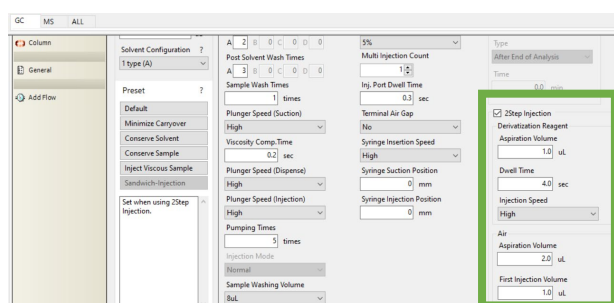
GC MS ALL

Column
General
Add Flow

Solvent Configuration ?
1 type (A)

Preset ?
Default
Minimize Carryover
Conserve Solvent
Conserve Sample
Inject Viscous Sample
Sandwich-Injection

Set when using 2Step Injection.

A 2 B 0 C 0 D 0
Post Solvent Wash Times
A 3 B 0 C 0 D 0
Sample Wash Times
1 times
Plunger Speed (Suction)
High
Viscosity Comp.Time
0.2 sec
Plunger Speed (Dispense)
High
Plunger Speed (Injection)
High
Pumping Times
5 times
Injection Mode
Normal
Sample Washing Volume
8uL

5%
Multi Injection Count
1
Inj. Port Dwell Time
0.3 sec
Terminal Air Gap
No
Syringe Insertion Speed
High
Syringe Suction Position
0 mm
Syringe Injection Position
0 mm

Type
After End of Analysis
Time
0.0 min

2Step Injection
Derivatization Reagent
Aspiration Volume
1.0 uL
Dwell Time
4.0 sec
Injection Speed
High
Air
Aspiration Volume
2.0 uL
First Injection Volume
1.0 uL